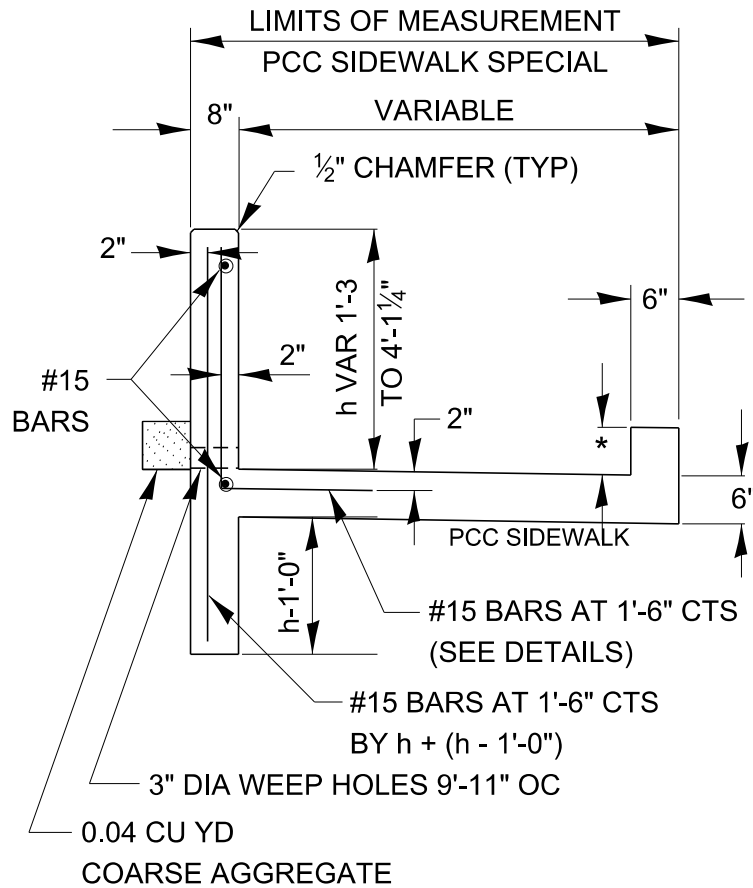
LIMITS OF MEASUREMENT
PCC SIDEWALK SPECIAL
8"
VARIABLE
½" CHAMFER (TYP)
2"
h VAR 1'-3
TO 4'-1¼"
6"
#15
BARS
2"
2"
*
6'
PCC SIDEWALK
h-1'-0"
#15 BARS AT 1'-6" CTS
(SEE DETAILS)
#15 BARS AT 1'-6" CTS
BY h + (h - 1'-0")
3" DIA WEEP HOLES 9'-11" OC
0.04 CU YD
COARSE AGGREGATE